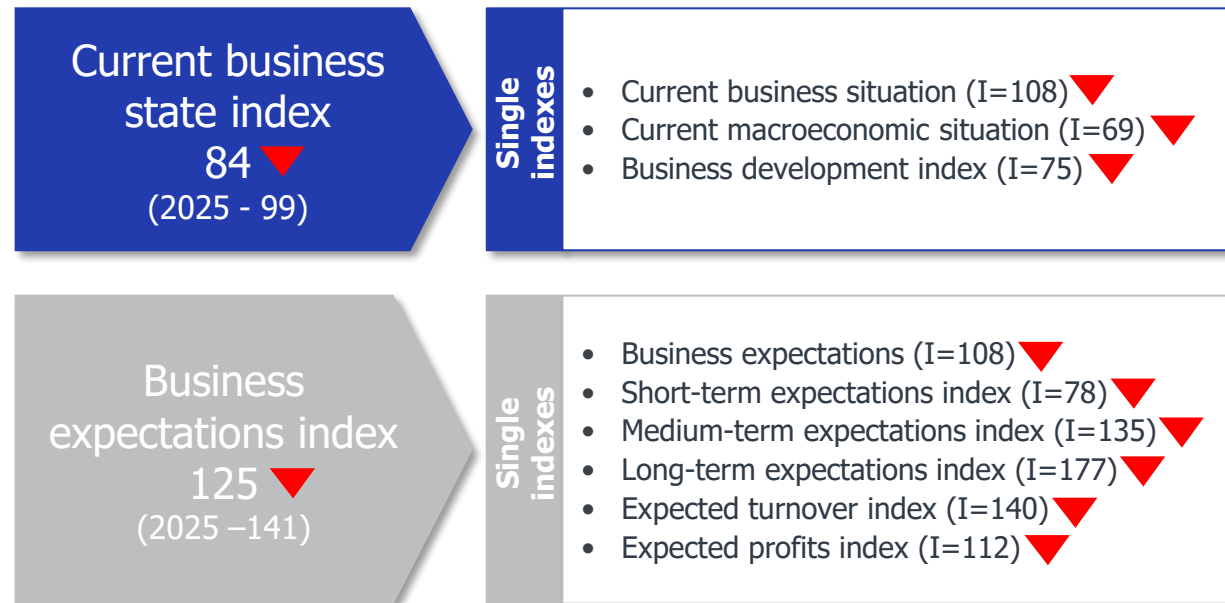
Current business state index
84
(2025 - 99)

Single indexes

- Current business situation (I=108)
- Current macroeconomic situation (I=69)
- Business development index (I=75)

Business expectations index
125
(2025 –141)

Single indexes

- Business expectations (I=108)
- Short-term expectations index (I=78)
- Medium-term expectations index (I=135)
- Long-term expectations index (I=177)
- Expected turnover index (I=140)
- Expected profits index (I=112)